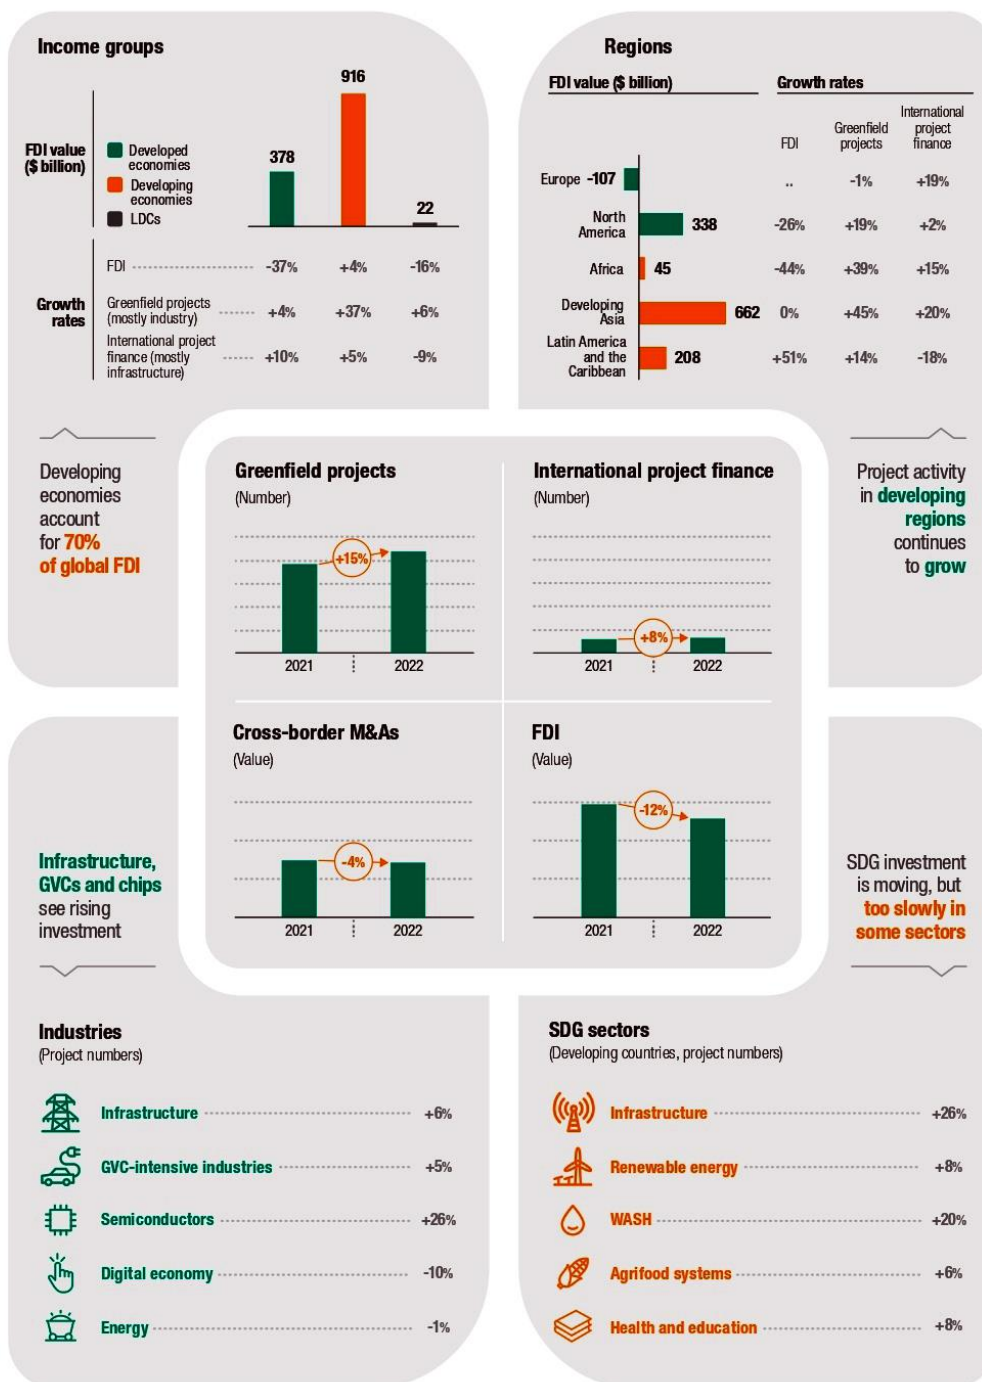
Income groups

FDI value ($ billion)

Developed economies
Developing economies
LDCs

378
916
22

Growth rates

| | Developed economies | Developing economies | LDCs |
|---|---|---|---|
| FDI | -37% | +4% | -16% |
| Greenfield projects (mostly industry) | +4% | +37% | +6% |
| International project finance (mostly infrastructure) | +10% | +5% | -9% |

Regions

FDI value ($ billion)

Growth rates

| | FDI value ($ billion) | FDI | Greenfield projects | International project finance |
|---|---|---|---|---|
| Europe | -107 | .. | -1% | +19% |
| North America | 338 | -26% | +19% | +2% |
| Africa | 45 | -44% | +39% | +15% |
| Developing Asia | 662 | 0% | +45% | +20% |
| Latin America and the Caribbean | 208 | +51% | +14% | -18% |

Developing economies account for 70% of global FDI

Greenfield projects
(Number)
+15%
2021
2022

International project finance
(Number)
+8%
2021
2022

Project activity in developing regions continues to grow

Cross-border M&As
(Value)
-4%
2021
2022

FDI
(Value)
-12%
2021
2022

Infrastructure, GVCs and chips see rising investment

SDG investment is moving, but too slowly in some sectors

Industries
(Project numbers)

Infrastructure +6%
GVC-intensive industries +5%
Semiconductors +26%
Digital economy -10%
Energy -1%

SDG sectors
(Developing countries, project numbers)

Infrastructure +26%
Renewable energy +8%
WASH +20%
Agrifood systems +6%
Health and education +8%